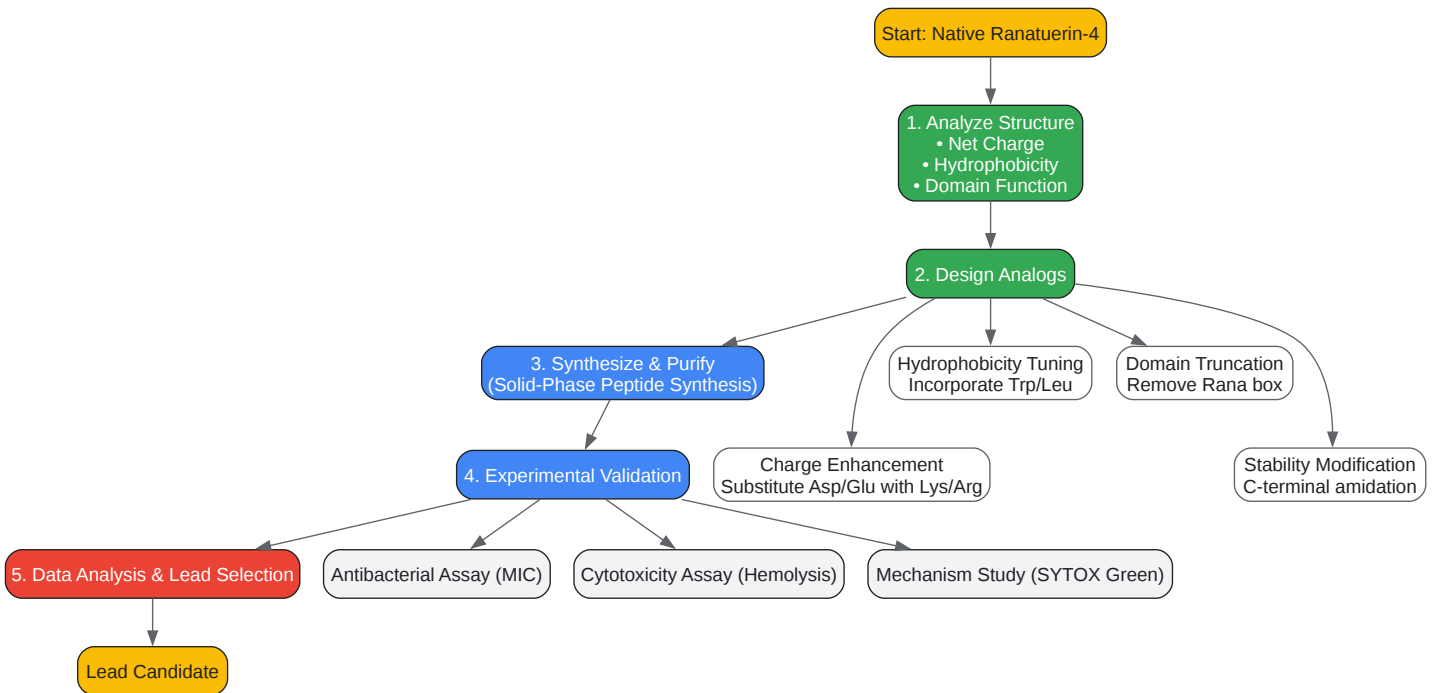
Start: Native Ranatuerin-4

1. Analyze Structure
• Net Charge
• Hydrophobicity
• Domain Function

2. Design Analogs

3. Synthesize & Purify
(Solid-Phase Peptide Synthesis)

Hydrophobicity Tuning
Incorporate Trp/Leu

Domain Truncation
Remove Rana box

4. Experimental Validation

Charge Enhancement
Substitute Asp/Glu with Lys/Arg

Stability Modification
C-terminal amidation

5. Data Analysis & Lead Selection

Antibacterial Assay (MIC)

Cytotoxicity Assay (Hemolysis)

Mechanism Study (SYTOX Green)

Lead Candidate